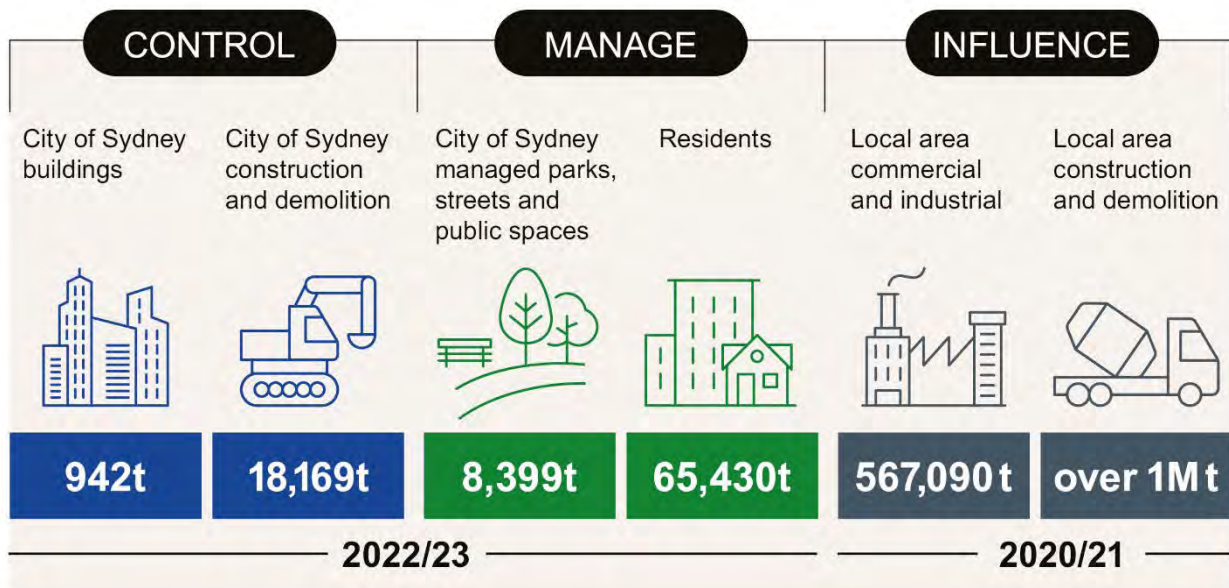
CONTROL

City of Sydney buildings

942t

City of Sydney construction and demolition

18,169t

MANAGE

City of Sydney managed parks, streets and public spaces

8,399t

Residents

65,430t

2022/23

INFLUENCE

Local area commercial and industrial

567,090 t

Local area construction and demolition

over 1M t

2020/21